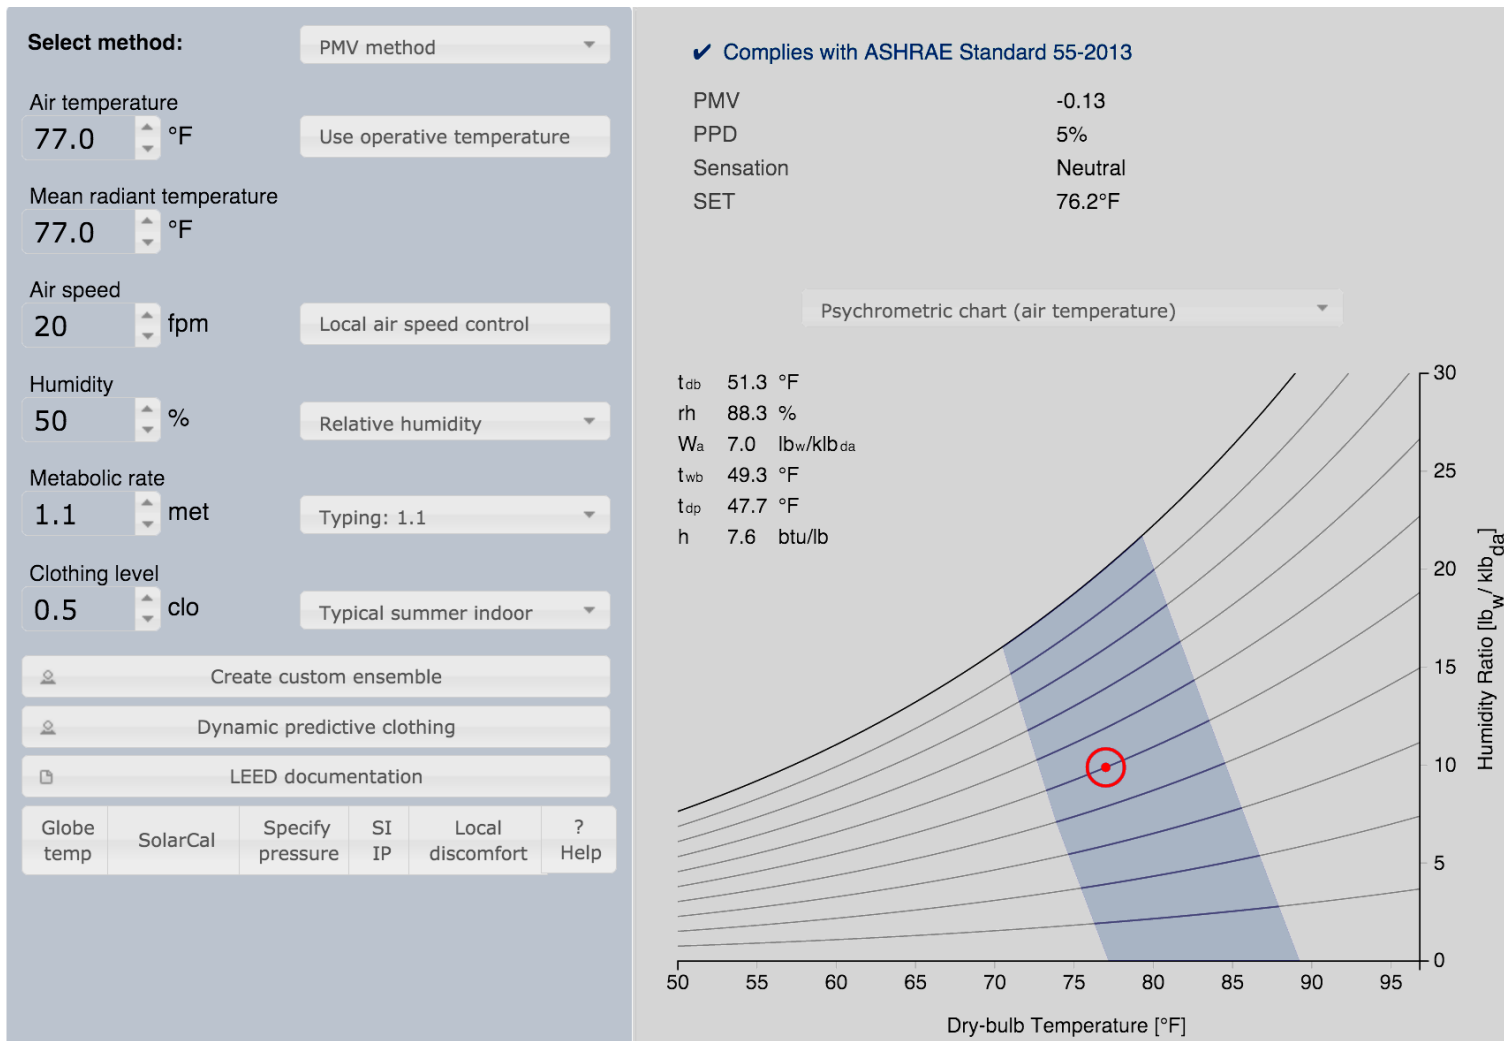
Select method:

PMV method

Air temperature

77.0 °F

Use operative temperature

Mean radiant temperature

77.0 °F

Air speed

20 fpm

Local air speed control

Humidity

50 %

Relative humidity

Metabolic rate

1.1 met

Typing: 1.1

Clothing level

0.5 clo

Typical summer indoor

Create custom ensemble

Dynamic predictive clothing

LEED documentation

Globe temp | SolarCal | Specify pressure | SI IP | Local discomfort | ? Help

✔ Complies with ASHRAE Standard 55-2013

PMV -0.13
PPD 5%
Sensation Neutral
SET 76.2°F

Psychrometric chart (air temperature)

$t_{db}$ 51.3 °F
rh 88.3 %
$W_a$ 7.0 $lb_w/klb_{da}$
$t_{wb}$ 49.3 °F
$t_{dp}$ 47.7 °F
h 7.6 btu/lb

30
25
20
15
10
5
0

Humidity Ratio [$lb_w$ / $klb_{da}$]

50 55 60 65 70 75 80 85 90 95

Dry-bulb Temperature [°F]